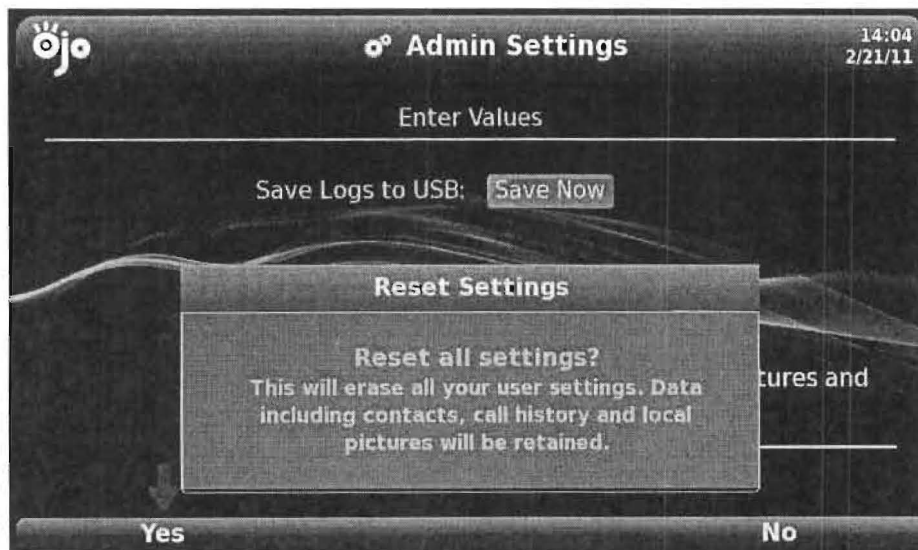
ojo

Admin Settings

14:04
2/21/11

Enter Values

Save Logs to USB: Save Now

Reset Settings

Reset all settings?
This will erase all your user settings. Data including contacts, call history and local pictures will be retained.

tures and

Yes

No